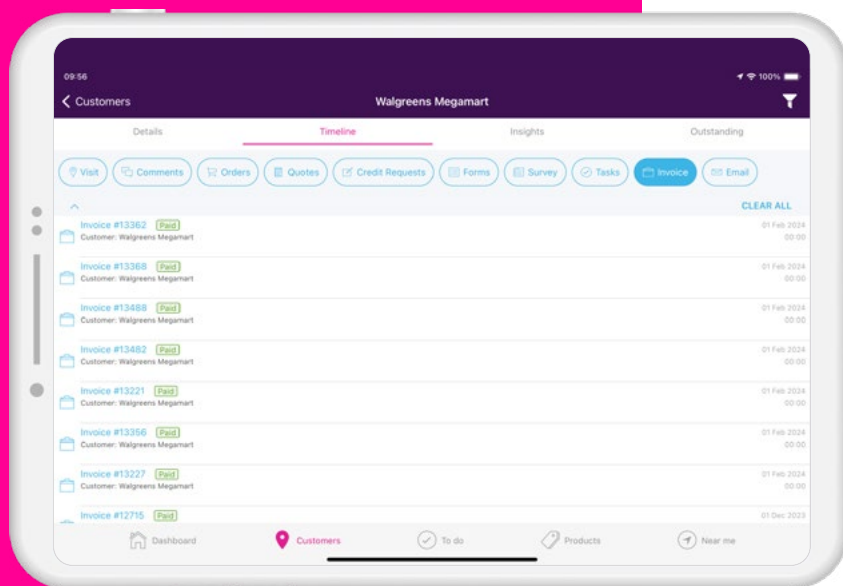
09:56

100%

Customers

Walgreens Megamart

Details

Timeline

Insights

Outstanding

Visit

Comments

Orders

Quotes

Credit Requests

Forms

Survey

Tasks

Invoice

Email

CLEAR ALL

Invoice #13362 Paid
Customer: Walgreens Megamart
01 Feb 2024
00:00

Invoice #13368 Paid
Customer: Walgreens Megamart
01 Feb 2024
00:00

Invoice #13488 Paid
Customer: Walgreens Megamart
01 Feb 2024
00:00

Invoice #13482 Paid
Customer: Walgreens Megamart
01 Feb 2024
00:00

Invoice #13221 Paid
Customer: Walgreens Megamart
01 Feb 2024
00:00

Invoice #13356 Paid
Customer: Walgreens Megamart
01 Feb 2024
00:00

Invoice #13227 Paid
Customer: Walgreens Megamart
01 Feb 2024
00:00

Invoice #12715 Paid
01 Dec 2023

Dashboard

Customers

To do

Products

Near me